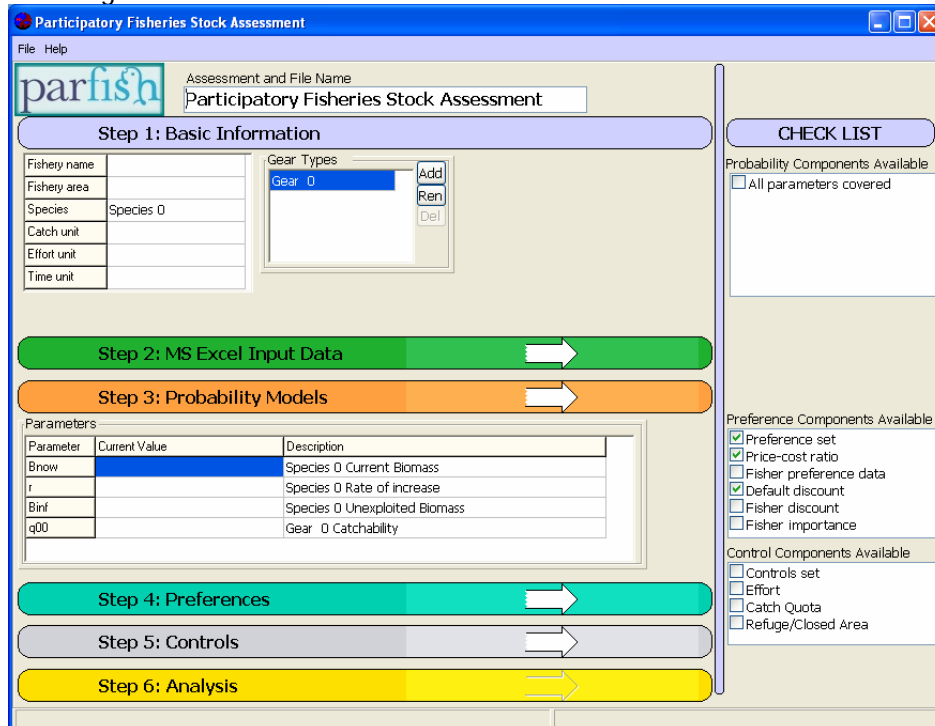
Participatory Fisheries Stock Assessment

File Help

parfish

Assessment and File Name

Participatory Fisheries Stock Assessment

Step 1: Basic Information

| Fishery name | |
|---|---|
| Fishery area | |
| Species | Species 0 |
| Catch unit | |
| Effort unit | |
| Time unit | |

Gear Types

Gear 0

Add

Ren

Del

Step 2: MS Excel Input Data

Step 3: Probability Models

Parameters

| Parameter | Current Value | Description |
|---|---|---|
| Bnow | | Species 0 Current Biomass |
| r | | Species 0 Rate of increase |
| Binf | | Species 0 Unexploited Biomass |
| q00 | | Gear 0 Catchability |

Step 4: Preferences

Step 5: Controls

Step 6: Analysis

CHECK LIST

Probability Components Available

All parameters covered

Preference Components Available

Preference set

Price-cost ratio

Fisher preference data

Default discount

Fisher discount

Fisher importance

Control Components Available

Controls set

Effort

Catch Quota

Refuge/Closed Area